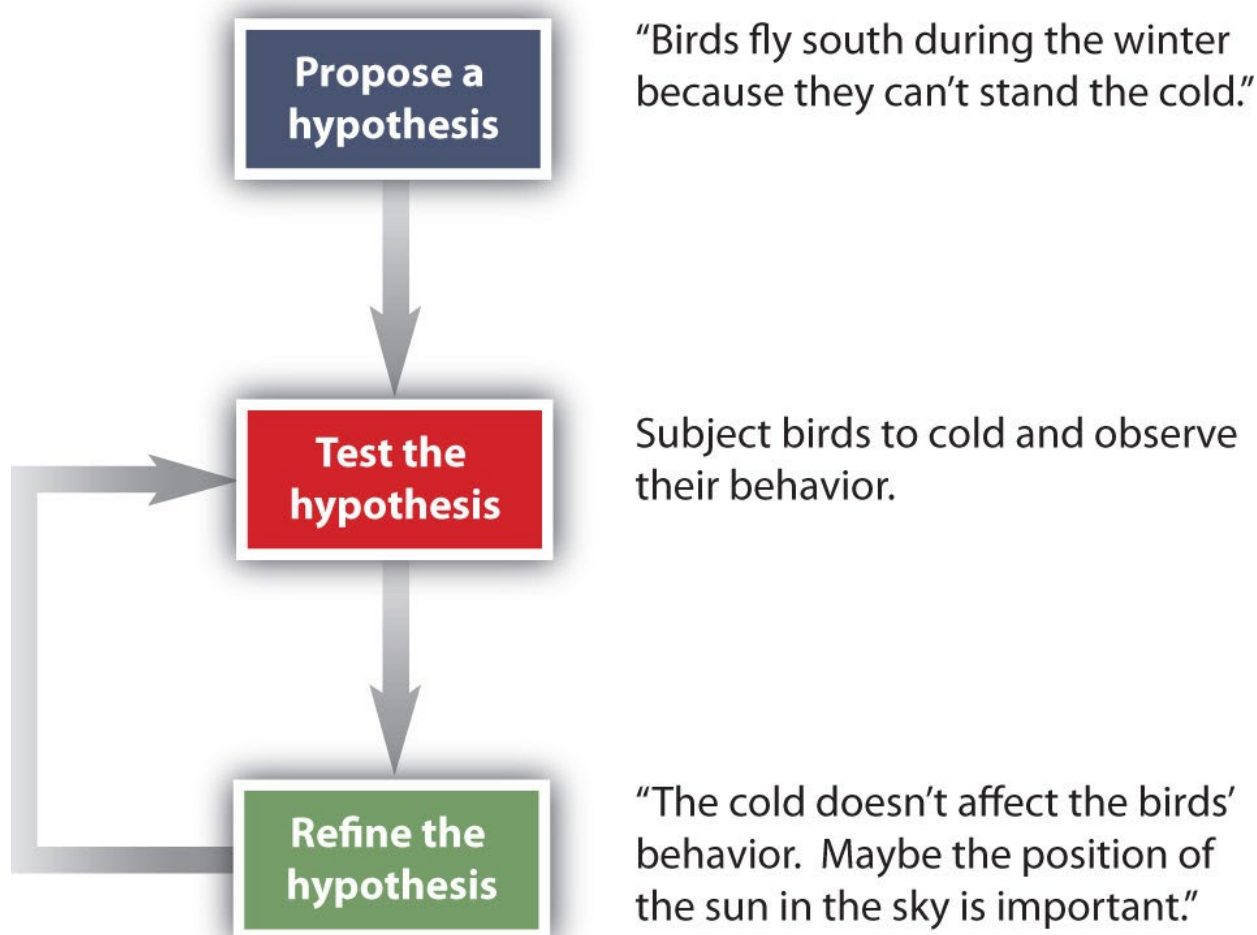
Propose a hypothesis

"Birds fly south during the winter because they can't stand the cold."

Test the hypothesis

Subject birds to cold and observe their behavior.

Refine the hypothesis

"The cold doesn't affect the birds' behavior. Maybe the position of the sun in the sky is important."